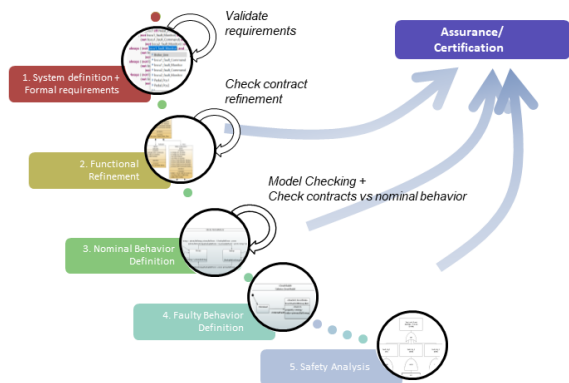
Validate requirements

Assurance/ Certification

1. System definition + Formal requirements

Check contract refinement

2. Functional Refinement

Model Checking + Check contracts vs nominal behavior

3. Nominal Behavior Definition

4. Faulty Behavior Definition

5. Safety Analysis